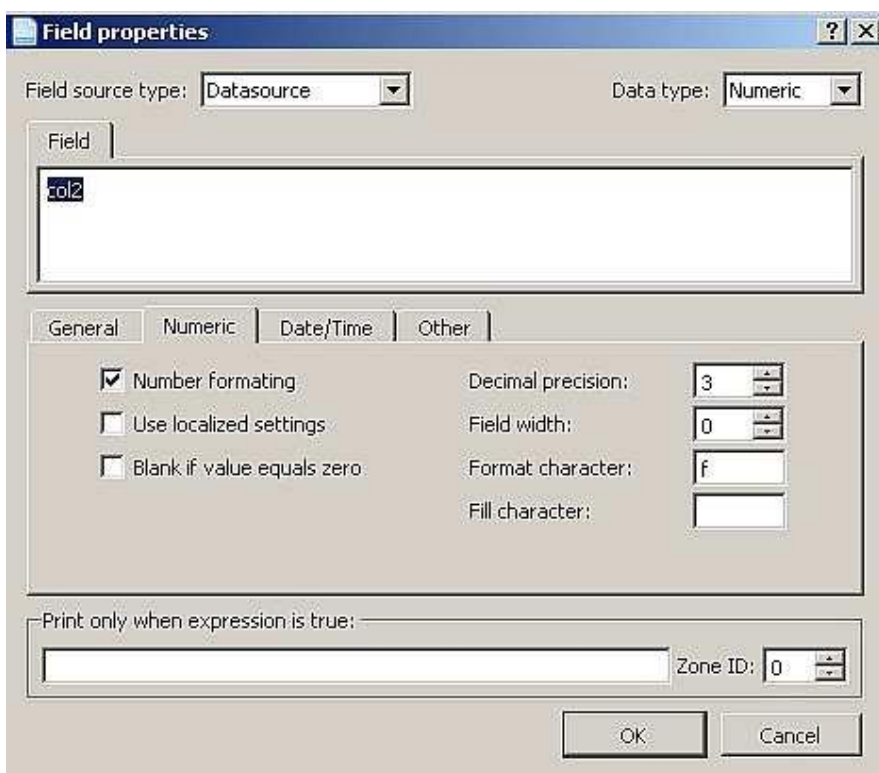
Field properties

?

X

Field source type: Datasource

Data type: Numeric

Field

col2

General

Numeric

Date/Time

Other

Number formating

Use localized settings

Blank if value equals zero

Decimal precision: 3

Field width: 0

Format character: f

Fill character:

Print only when expression is true:

Zone ID: 0

OK

Cancel